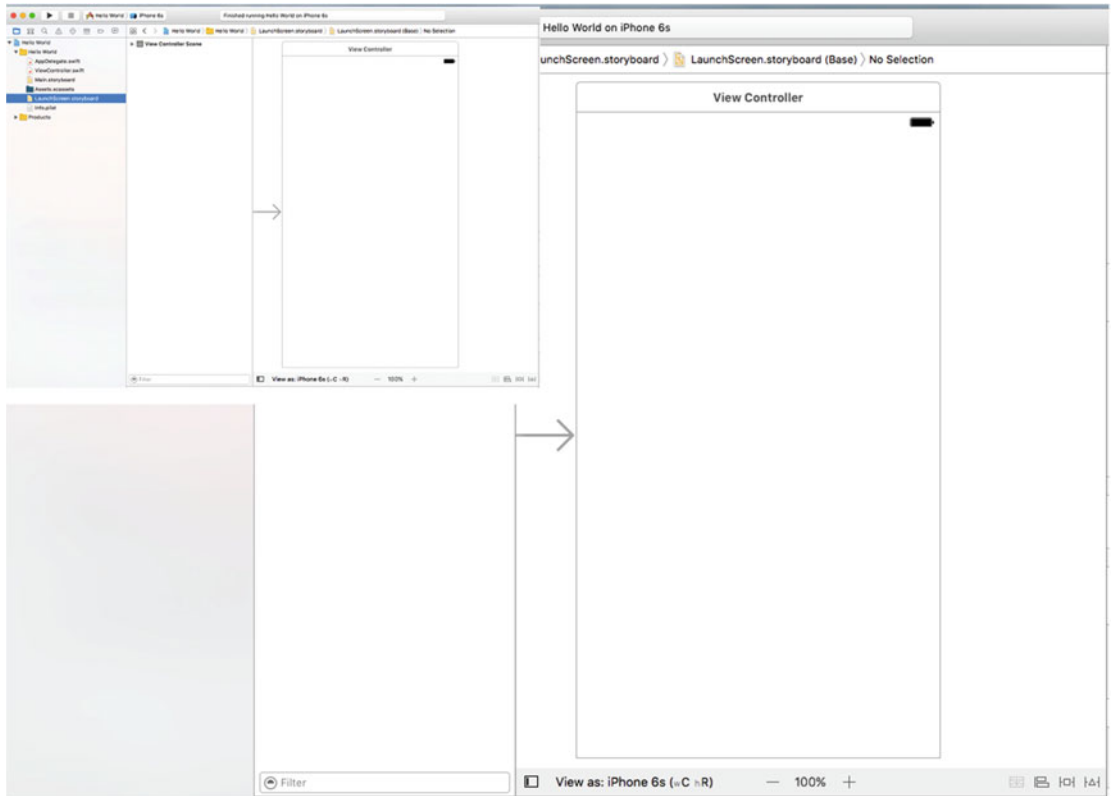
Hello World | iPhone 6s

Finished running Hello World on iPhone 6s

Hello World | Hello World | LaunchScreen.storyboard | LaunchScreen.storyboard (Base) | No Selection

Hello World
Hello World
AppDelegate.swift
ViewController.swift
Main.storyboard
Assets.xcassets
LaunchScreen.storyboard
Info.plist
Products

View Controller Scene

View Controller

Filter

View as: iPhone 6s (wC hR)

100%

Hello World on iPhone 6s

unchScreen.storyboard 〉 LaunchScreen.storyboard (Base) 〉 No Selection

View Controller

Filter

View as: iPhone 6s (wC hR)

—  100%  +